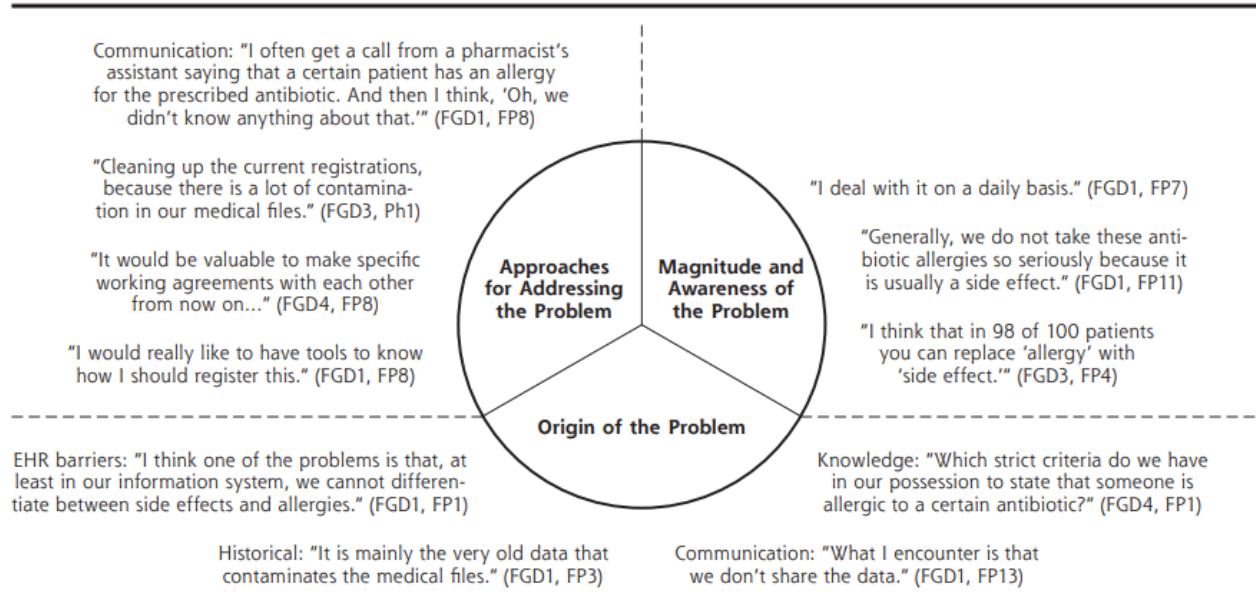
Communication: "I often get a call from a pharmacist's assistant saying that a certain patient has an allergy for the prescribed antibiotic. And then I think, 'Oh, we didn't know anything about that.'" (FGD1, FP8)

"Cleaning up the current registrations, because there is a lot of contamination in our medical files." (FGD3, Ph1)

"It would be valuable to make specific working agreements with each other from now on..." (FGD4, FP8)

"I would really like to have tools to know how I should register this." (FGD1, FP8)

Approaches for Addressing the Problem

Magnitude and Awareness of the Problem

Origin of the Problem

"I deal with it on a daily basis." (FGD1, FP7)

"Generally, we do not take these antibiotic allergies so seriously because it is usually a side effect." (FGD1, FP11)

"I think that in 98 of 100 patients you can replace 'allergy' with 'side effect.'" (FGD3, FP4)

EHR barriers: "I think one of the problems is that, at least in our information system, we cannot differentiate between side effects and allergies." (FGD1, FP1)

Knowledge: "Which strict criteria do we have in our possession to state that someone is allergic to a certain antibiotic?" (FGD4, FP1)

Historical: "It is mainly the very old data that contaminates the medical files." (FGD1, FP3)

Communication: "What I encounter is that we don't share the data." (FGD1, FP13)